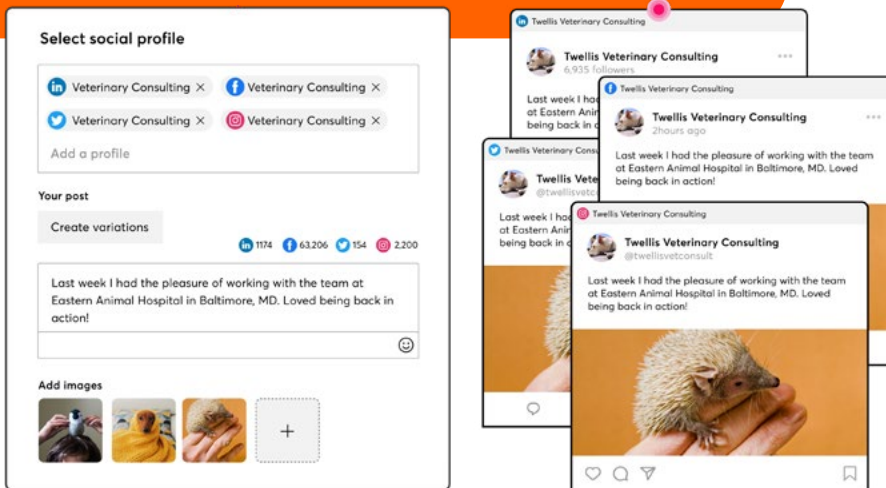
Select social profile

Veterinary Consulting ×
Veterinary Consulting ×
Veterinary Consulting ×
Veterinary Consulting ×
Add a profile

Your post

Create variations

1174 63,206 154 2,200

Last week I had the pleasure of working with the team at Eastern Animal Hospital in Baltimore, MD. Loved being back in action!

Add images

+

Twellis Veterinary Consulting

Twellis Veterinary Consulting
6,935 followers

Last week I had the pleasure of working with the team at Eastern Animal Hospital in Baltimore, MD. Loved being back in

Twellis Veterinary Consulting

Twellis Veterinary Consulting
2hours ago

Last week I had the pleasure of working with the team at Eastern Animal Hospital in Baltimore, MD. Loved being back in action!

Twellis Veterinary Consu

Twellis Veterinary
@twellisvetc

Last week I had the pl at Eastern Animal Hosp being back in a

Twellis Veterinary Consulting

Twellis Veterinary Consulting
@twellisvetconsult

Last week I had the pleasure of working with the team at Eastern Animal Hospital in Baltimore, MD. Loved being back in action!